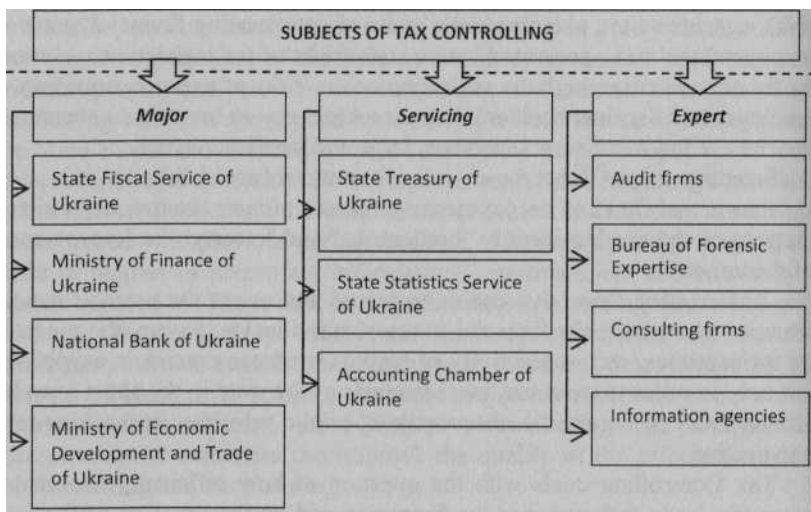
SUBJECTS OF TAX CONTROLLING

Major

State Fiscal Service of Ukraine

Ministry of Finance of Ukraine

National Bank of Ukraine

Ministry of Economic Development and Trade of Ukraine

Servicing

State Treasury of Ukraine

State Statistics Service of Ukraine

Accounting Chamber of Ukraine

Expert

Audit firms

Bureau of Forensic Expertise

Consulting firms

Information agencies